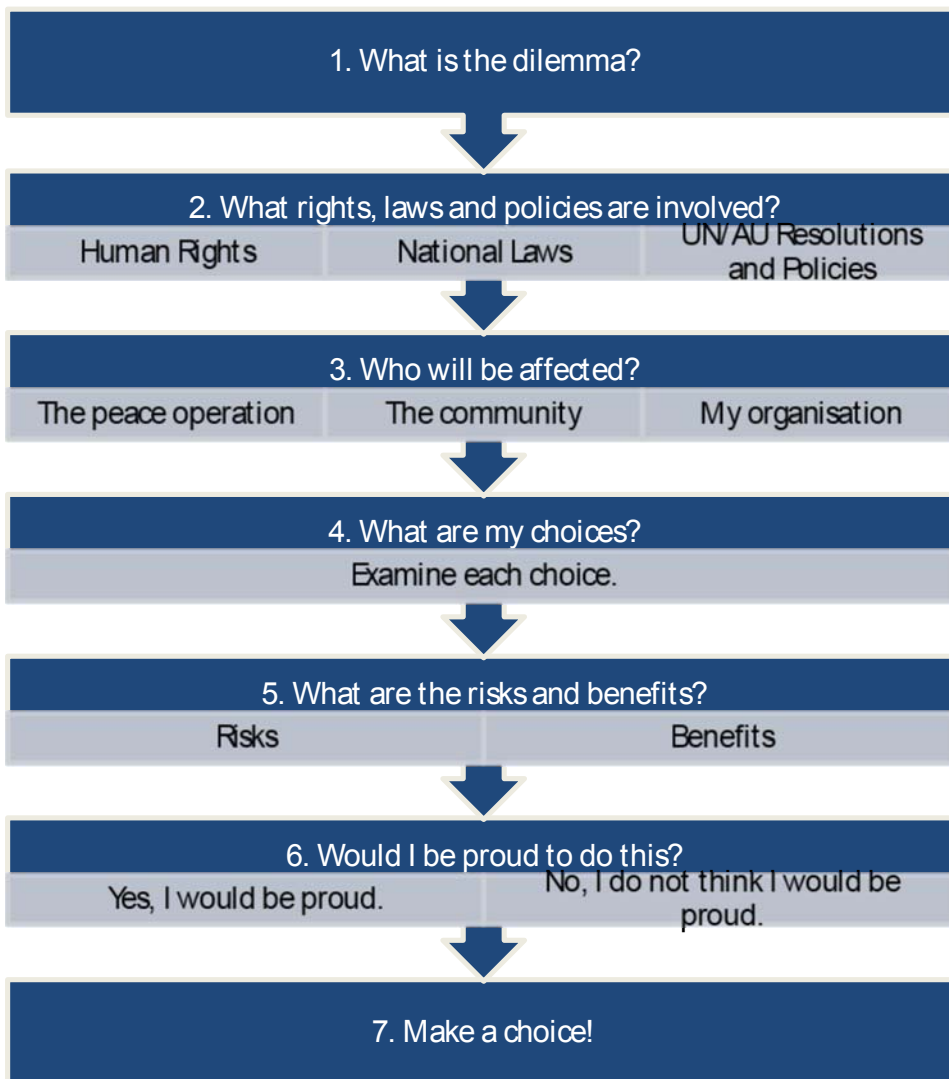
1. What is the dilemma?

2. What rights, laws and policies are involved?

| Human Rights | National Laws | UN/AU Resolutions and Policies |
|---|---|---|

3. Who will be affected?

| The peace operation | The community | My organisation |
|---|---|---|

4. What are my choices?

Examine each choice.

5. What are the risks and benefits?

| Risks | Benefits |
|---|---|

6. Would I be proud to do this?

| Yes, I would be proud. | No, I do not think I would be proud. |
|---|---|

7. Make a choice!